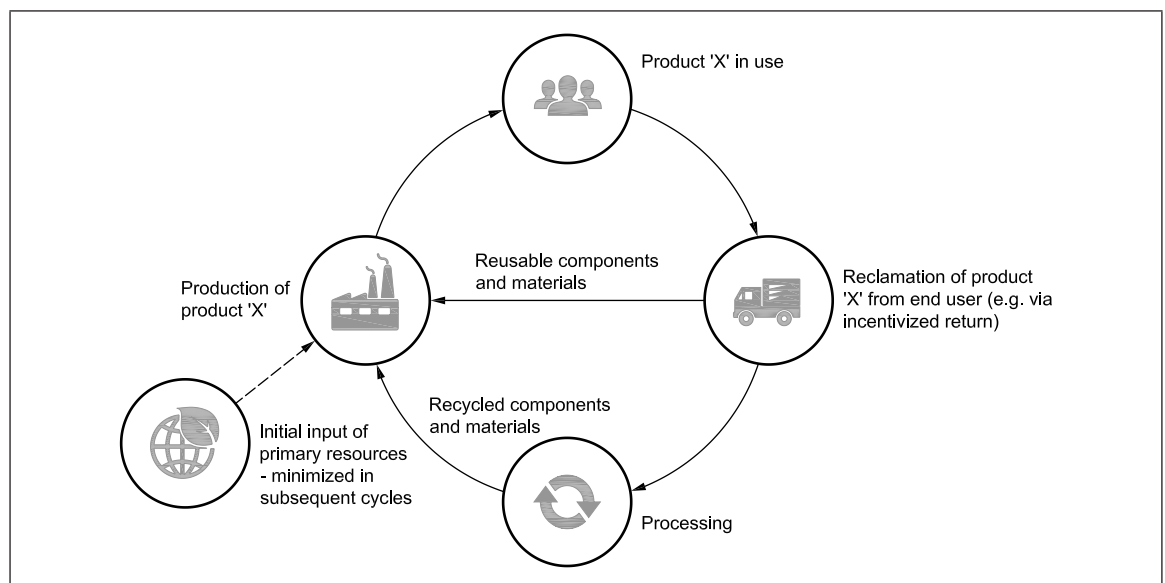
Product 'X' in use

Reusable components and materials

Production of product 'X'

Reclamation of product 'X' from end user (e.g. via incentivized return)

Recycled components and materials

Initial input of primary resources - minimized in subsequent cycles

Processing